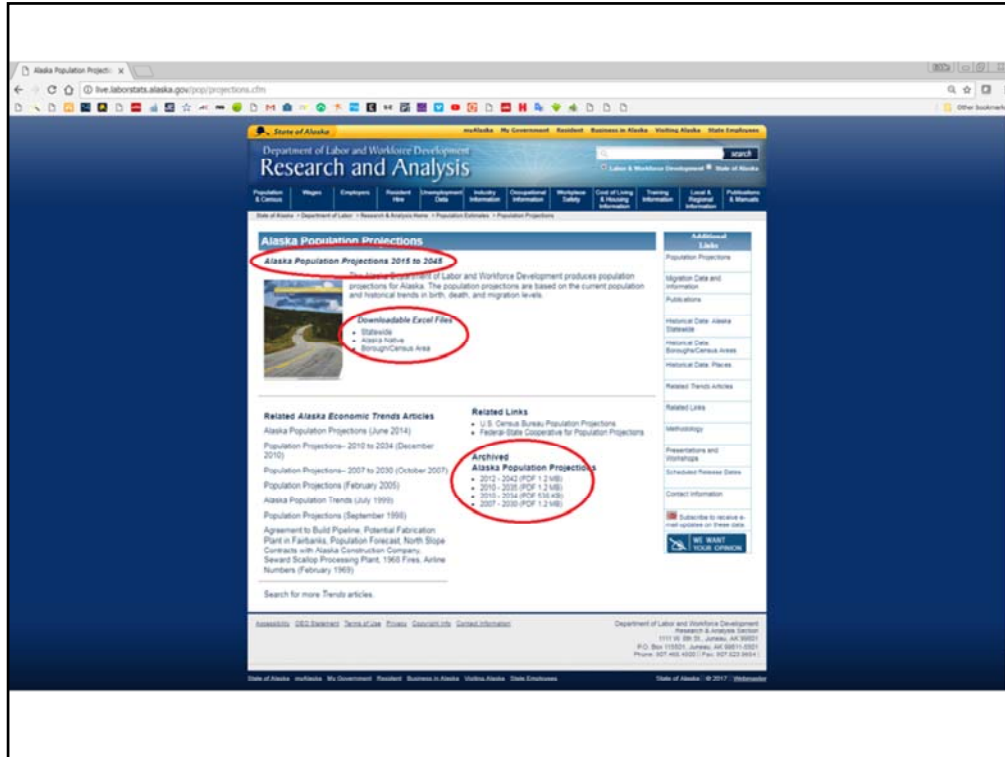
Alaska Population Projecti x

live.laborstats.alaska.gov/pop/projections.cfm

Other bookmarks

State of Alaska myAlaska My Government Resident Business in Alaska Visiting Alaska State Employees

Department of Labor and Workforce Development
Research and Analysis

search

Labor & Workforce Development State of Alaska

Population & Census | Wages | Employers | Resident Hire | Unemployment Data | Industry Information | Occupational Information | Workplace Safety | Cost of Living & Housing Information | Training Information | Local & Regional Information | Publications & Manuals

State of Alaska > Department of Labor > Research & Analysis Home > Population Estimates > Population Projections

Alaska Population Projections

Alaska Population Projections 2015 to 2045

The Alaska Department of Labor and Workforce Development produces population projections for Alaska. The population projections are based on the current population and historical trends in birth, death, and migration levels.

Downloadable Excel Files
- Statewide
- Alaska Native
- Borough/Census Area

Related Alaska Economic Trends Articles

Alaska Population Projections (June 2014)

Population Projections– 2010 to 2034 (December 2010)

Population Projections– 2007 to 2030 (October 2007)

Population Projections (February 2005)

Alaska Population Trends (July 1999)

Population Projections (September 1998)

Agreement to Build Pipeline, Potential Fabrication Plant in Fairbanks, Population Forecast, North Slope Contracts with Alaska Construction Company, Seward Scallop Processing Plant, 1968 Fires, Airline Numbers (February 1969)

Search for more Trends articles.

Related Links
- U.S. Census Bureau Population Projections
- Federal-State Cooperative for Population Projections

Archived
Alaska Population Projections
- 2012 - 2042 (PDF 1.2 MB)
- 2010 - 2035 (PDF 1.2 MB)
- 2010 - 2034 (PDF 516 KB)
- 2007 - 2030 (PDF 1.2 MB)

Additional Links

Population Projections

Migration Data and Information

Publications

Historical Data: Alaska Statewide

Historical Data: Boroughs/Census Areas

Historical Data: Places

Related Trends Articles

Related Links

Methodology

Presentations and Workshops

Scheduled Release Dates

Contact Information

Subscribe to receive e-mail updates on these data.

WE WANT YOUR OPINION

Accessibility EEO Statement Terms of Use Privacy Copyright Info Contact Information

Department of Labor and Workforce Development
Research & Analysis Section
1111 W. 8th St., Juneau, AK 99801
P.O. Box 115501, Juneau, AK 99811-5501
Phone: 907.465.4500 | Fax: 907.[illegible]

State of Alaska myAlaska My Government Resident Business in Alaska Visiting Alaska State Employees

State of Alaska | © 2017 | Webmaster